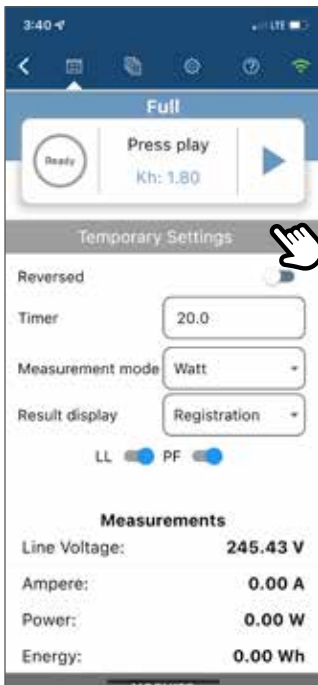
3:40
LTE

Full

Ready
Press play
Kh: 1.80

Temporary Settings

Reversed
Timer 20.0
Measurement mode Watt
Result display Registration
LL PF

Measurements
Line Voltage: 245.43 V
Ampere: 0.00 A
Power: 0.00 W
Energy: 0.00 Wh